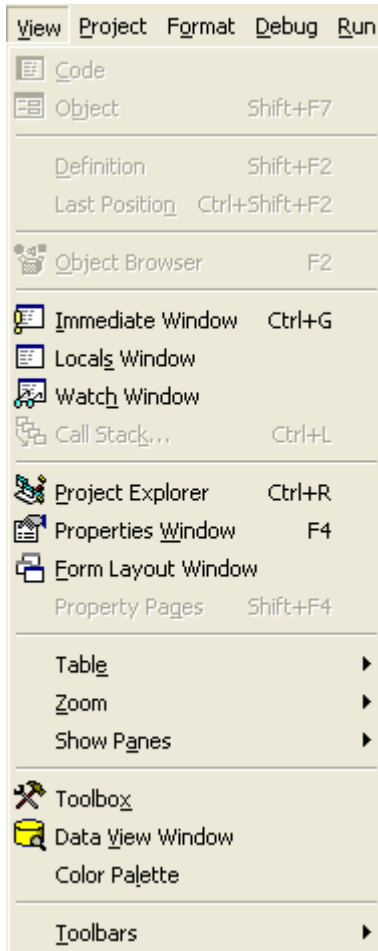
View Project Format Debug Run

Code
Object Shift+F7

Definition Shift+F2
Last Position Ctrl+Shift+F2

Object Browser F2

Immediate Window Ctrl+G
Locals Window
Watch Window
Call Stack... Ctrl+L

Project Explorer Ctrl+R
Properties Window F4
Form Layout Window
Property Pages Shift+F4

Table
Zoom
Show Panes

Toolbox
Data View Window
Color Palette

Toolbars